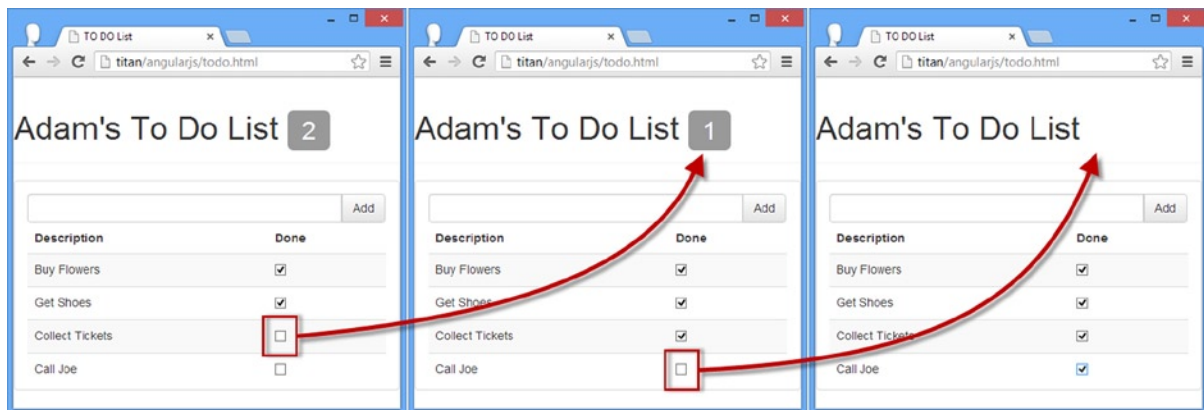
TO DO List
titan/angularjs/todo.html

Adam's To Do List 2

Add

| Description | Done |
|---|---|
| Buy Flowers | ☑ |
| Get Shoes | ☑ |
| Collect Tickets | ☐ |
| Call Joe | ☐ |

TO DO List
titan/angularjs/todo.html

Adam's To Do List 1

Add

| Description | Done |
|---|---|
| Buy Flowers | ☑ |
| Get Shoes | ☑ |
| Collect Tickets | ☑ |
| Call Joe | ☐ |

TO DO List
titan/angularjs/todo.html

Adam's To Do List

Add

| Description | Done |
|---|---|
| Buy Flowers | ☑ |
| Get Shoes | ☑ |
| Collect Tickets | ☑ |
| Call Joe | ☑ |